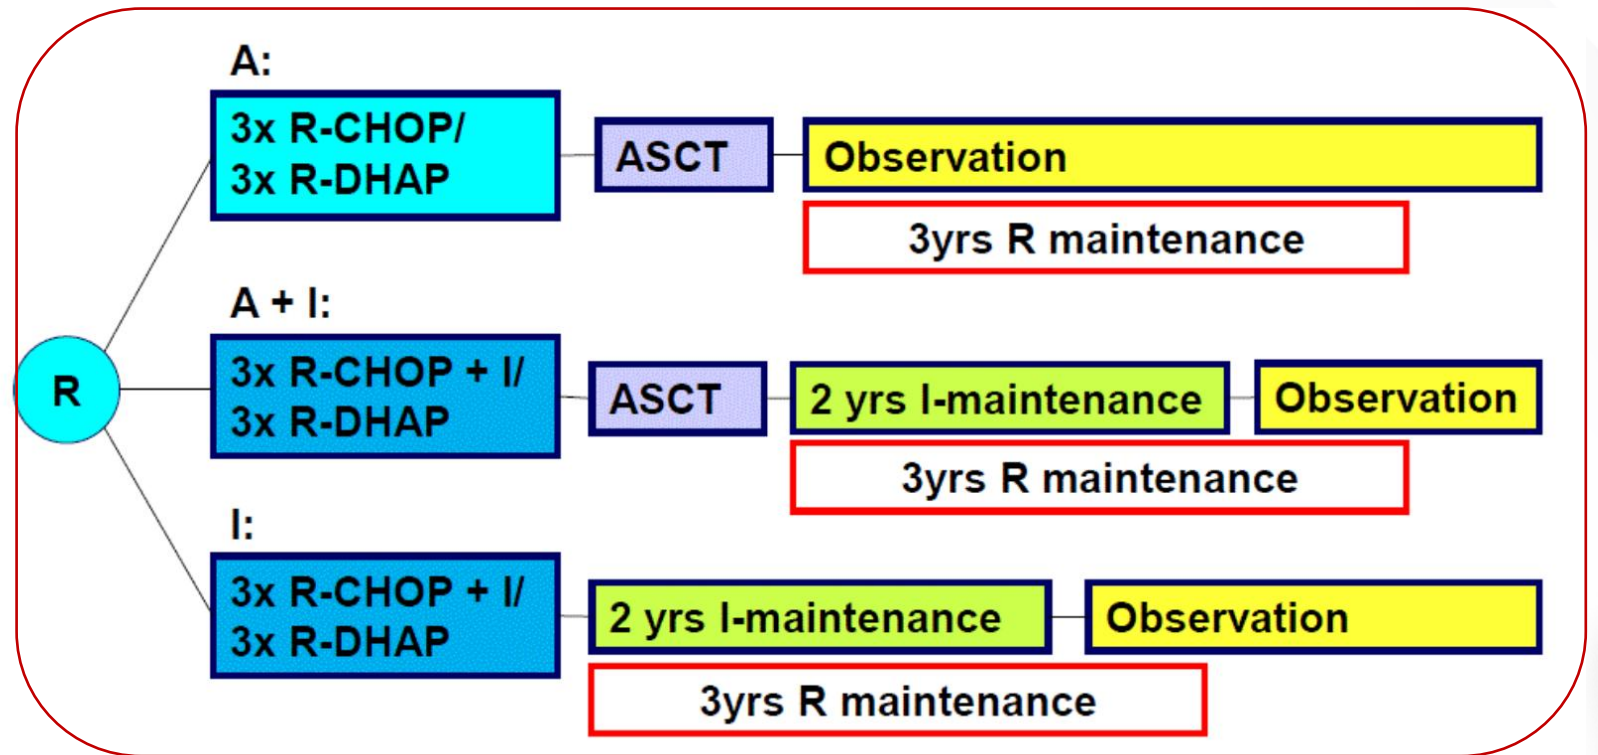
R

A:

3x R-CHOP/
3x R-DHAP

ASCT

Observation

3yrs R maintenance

A + I:

3x R-CHOP + I/
3x R-DHAP

ASCT

2 yrs I-maintenance

Observation

3yrs R maintenance

I:

3x R-CHOP + I/
3x R-DHAP

2 yrs I-maintenance

Observation

3yrs R maintenance